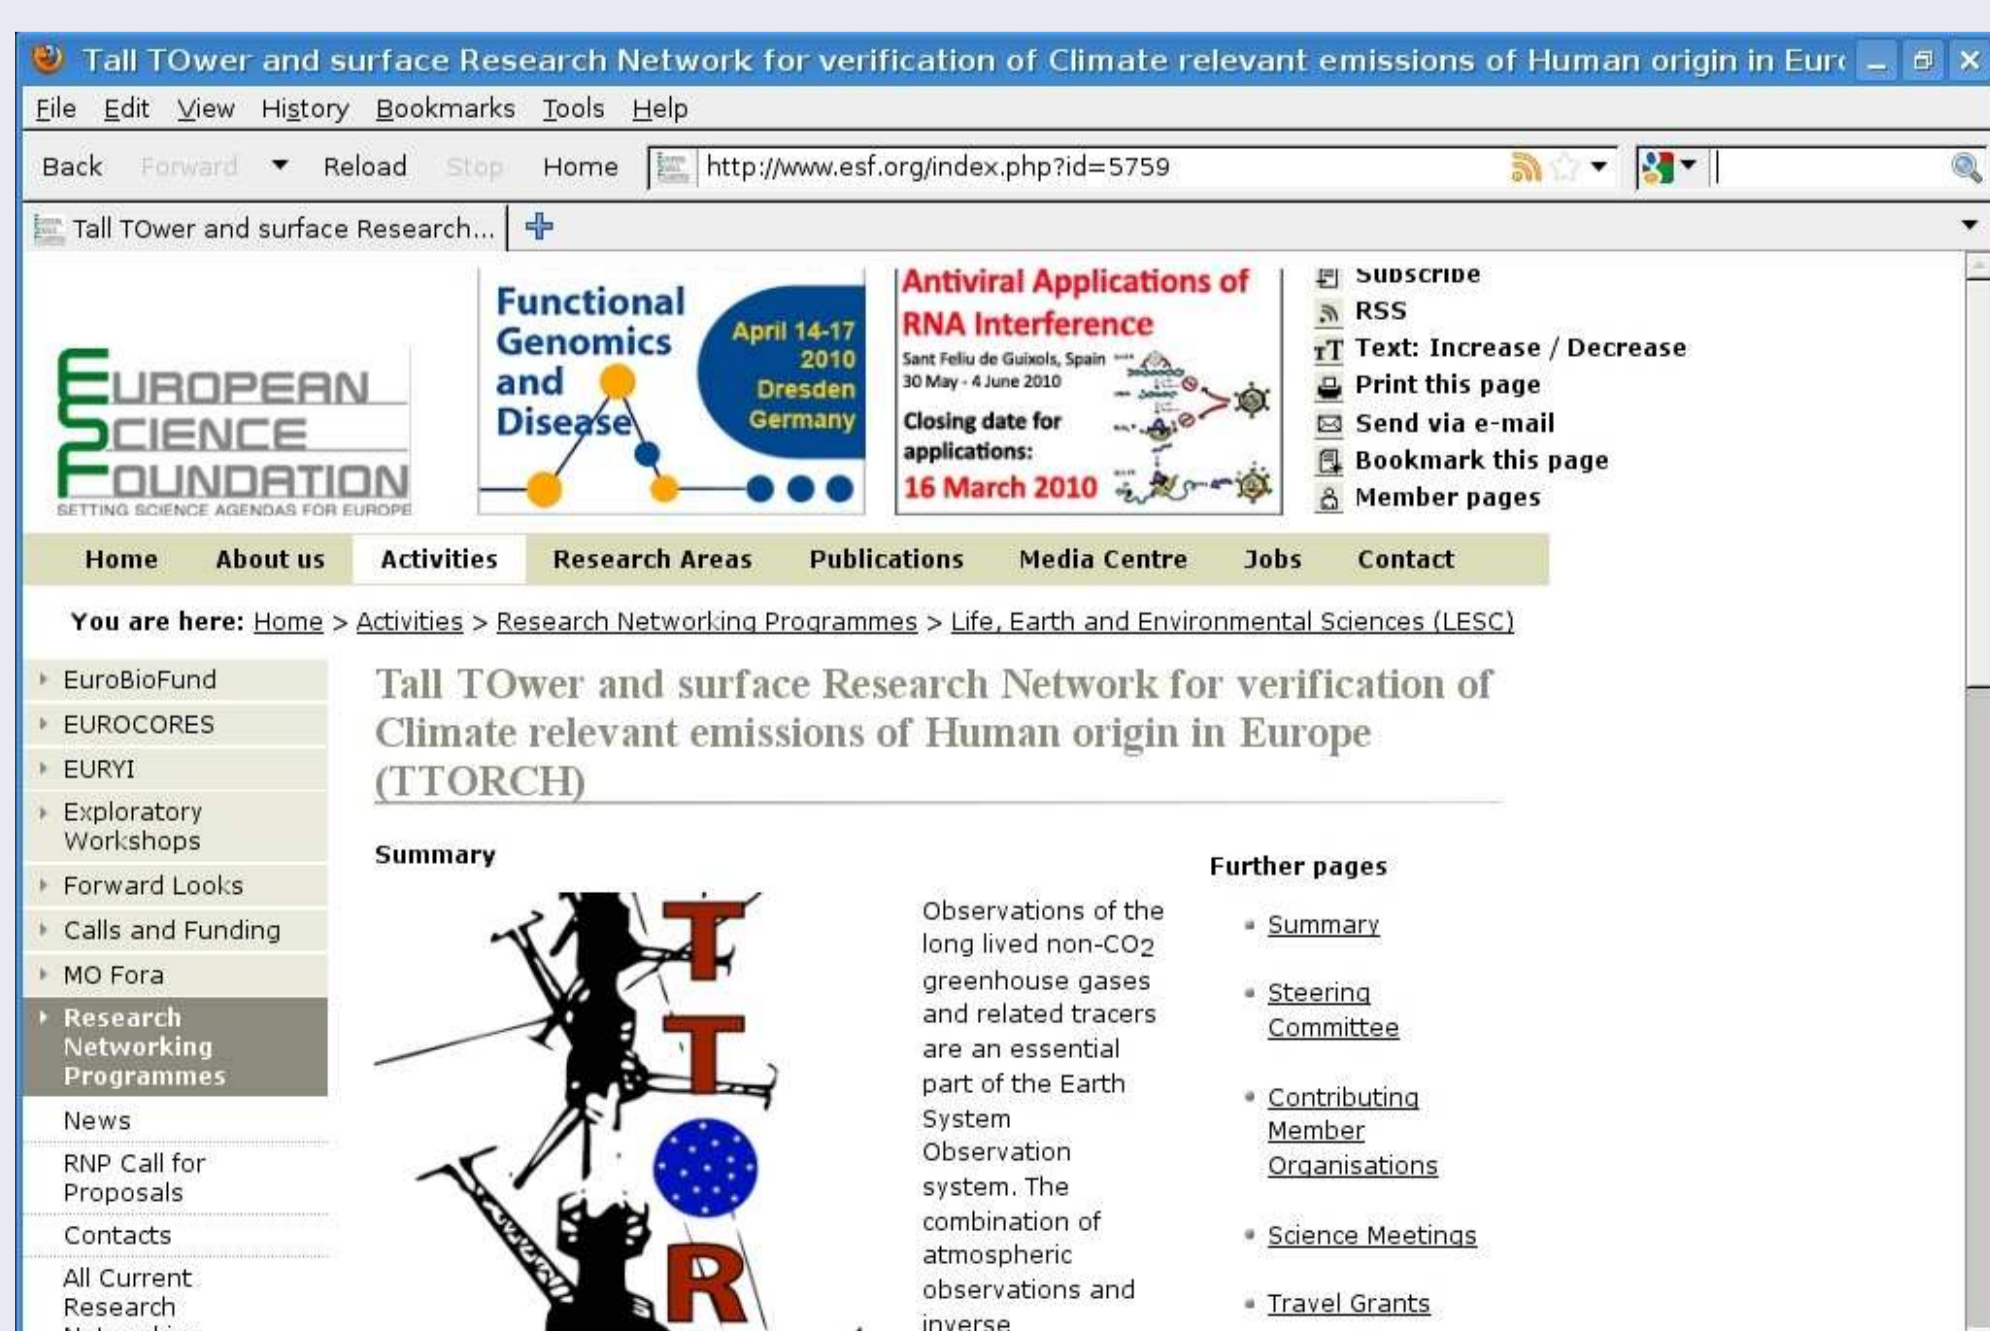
Tall TOwer and surface Research Network for verification of Climate relevant emissions of Human origin in Eur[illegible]

File Edit View History Bookmarks Tools Help

Back Forward Reload Stop Home http://www.esf.org/index.php?id=5759

Tall TOwer and surface Research...

EUROPEAN SCIENCE FOUNDATION
SETTING SCIENCE AGENDAS FOR EUROPE

Functional Genomics and Disease
April 14-17 2010 Dresden Germany

Antiviral Applications of RNA Interference
Sant Feliu de Guixols, Spain
30 May - 4 June 2010
Closing date for applications:
16 March 2010

Subscribe
RSS
Text: Increase / Decrease
Print this page
Send via e-mail
Bookmark this page
Member pages

Home About us Activities Research Areas Publications Media Centre Jobs Contact

You are here: Home > Activities > Research Networking Programmes > Life, Earth and Environmental Sciences (LESC)

EuroBioFund
EUROCORES
EURYI
Exploratory Workshops
Forward Looks
Calls and Funding
MO Fora
Research Networking Programmes
News
RNP Call for Proposals
Contacts
All Current Research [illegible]

Tall TOwer and surface Research Network for verification of Climate relevant emissions of Human origin in Europe (TTORCH)

Summary

T T O R

Observations of the long lived non-$CO_2$ greenhouse gases and related tracers are an essential part of the Earth System Observation system. The combination of atmospheric observations and inverse

Further pages
Summary
Steering Committee
Contributing Member Organisations
Science Meetings
Travel Grants